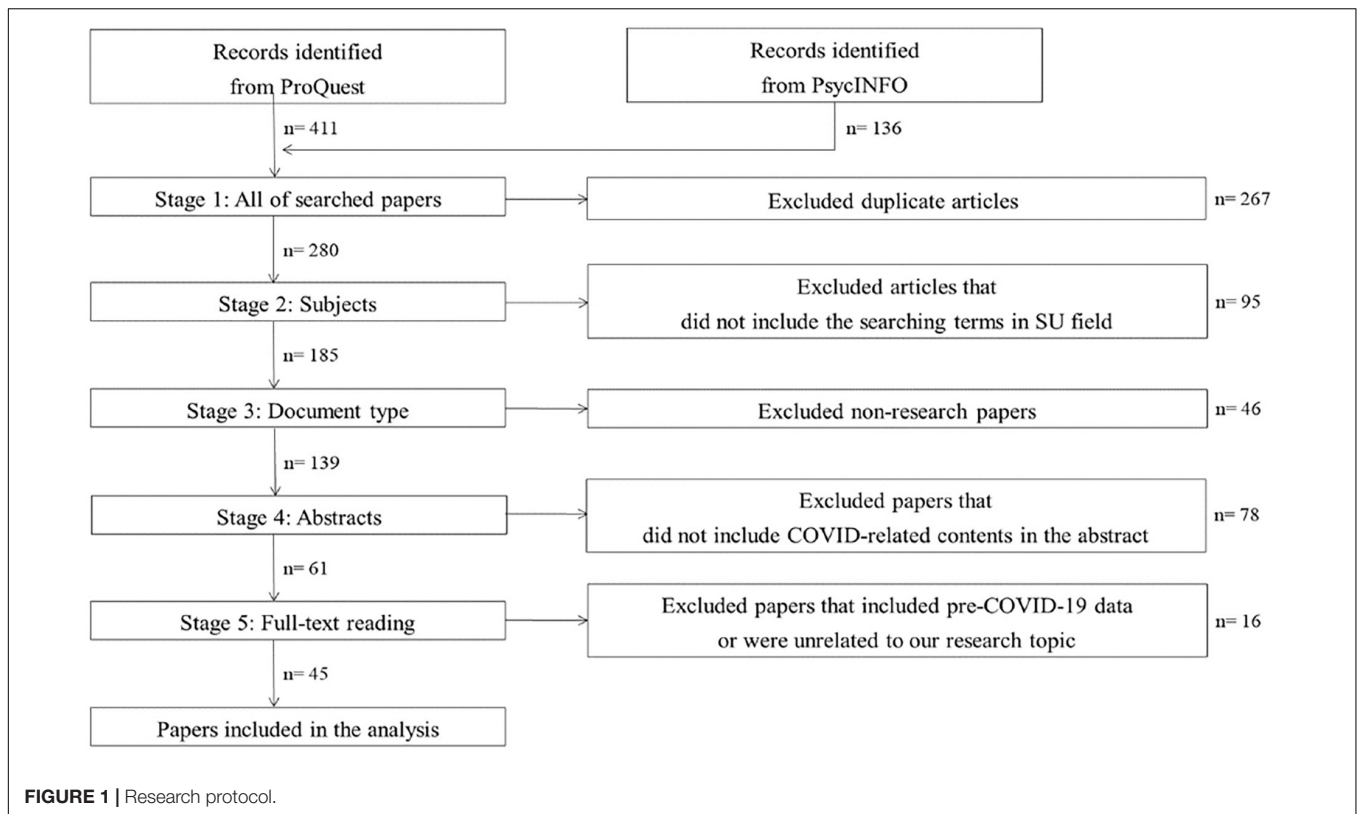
Records identified from ProQuest

Records identified from PsycINFO

n= 411

n= 136

Stage 1: All of searched papers

Excluded duplicate articles

n= 267

n= 280

Stage 2: Subjects

Excluded articles that did not include the searching terms in SU field

n= 95

n= 185

Stage 3: Document type

Excluded non-research papers

n= 46

n= 139

Stage 4: Abstracts

Excluded papers that did not include COVID-related contents in the abstract

n= 78

n= 61

Stage 5: Full-text reading

Excluded papers that included pre-COVID-19 data or were unrelated to our research topic

n= 16

n= 45

Papers included in the analysis

FIGURE 1 | Research protocol.